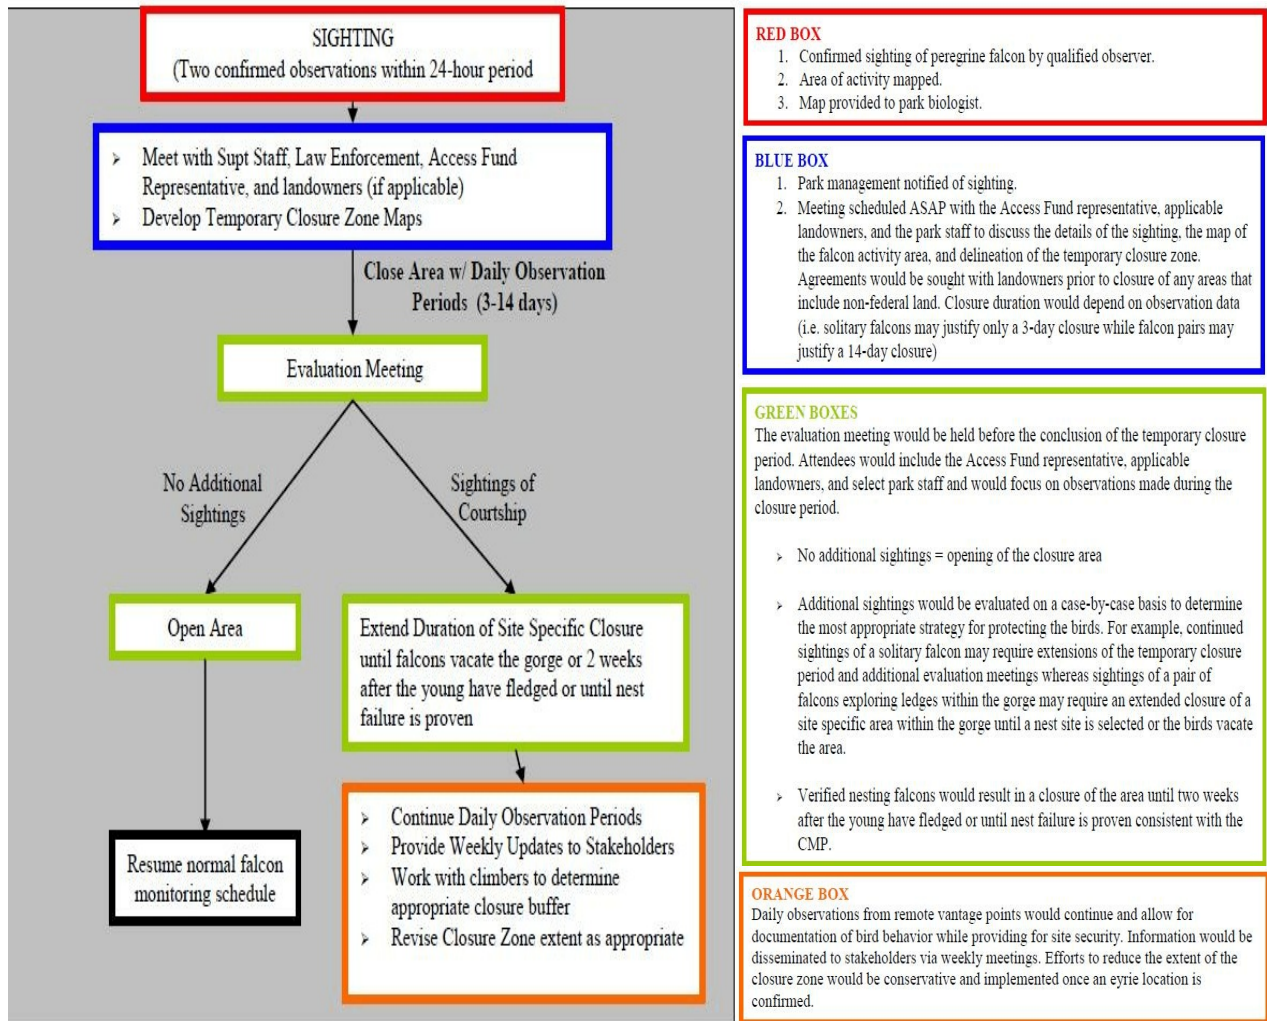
SIGHTING
(Two confirmed observations within 24-hour period

- Meet with Supt Staff, Law Enforcement, Access Fund Representative, and landowners (if applicable)
- Develop Temporary Closure Zone Maps

Close Area w/ Daily Observation Periods (3-14 days)

Evaluation Meeting

No Additional Sightings

Sightings of Courtship

Open Area

Extend Duration of Site Specific Closure until falcons vacate the gorge or 2 weeks after the young have fledged or until nest failure is proven

Resume normal falcon monitoring schedule

- Continue Daily Observation Periods
- Provide Weekly Updates to Stakeholders
- Work with climbers to determine appropriate closure buffer
- Revise Closure Zone extent as appropriate

RED BOX
1. Confirmed sighting of peregrine falcon by qualified observer.
2. Area of activity mapped.
3. Map provided to park biologist.

BLUE BOX
1. Park management notified of sighting.
2. Meeting scheduled ASAP with the Access Fund representative, applicable landowners, and the park staff to discuss the details of the sighting, the map of the falcon activity area, and delineation of the temporary closure zone. Agreements would be sought with landowners prior to closure of any areas that include non-federal land. Closure duration would depend on observation data (i.e. solitary falcons may justify only a 3-day closure while falcon pairs may justify a 14-day closure)

GREEN BOXES
The evaluation meeting would be held before the conclusion of the temporary closure period. Attendees would include the Access Fund representative, applicable landowners, and select park staff and would focus on observations made during the closure period.

- No additional sightings = opening of the closure area

- Additional sightings would be evaluated on a case-by-case basis to determine the most appropriate strategy for protecting the birds. For example, continued sightings of a solitary falcon may require extensions of the temporary closure period and additional evaluation meetings whereas sightings of a pair of falcons exploring ledges within the gorge may require an extended closure of a site specific area within the gorge until a nest site is selected or the birds vacate the area.

- Verified nesting falcons would result in a closure of the area until two weeks after the young have fledged or until nest failure is proven consistent with the CMP.

ORANGE BOX
Daily observations from remote vantage points would continue and allow for documentation of bird behavior while providing for site security. Information would be disseminated to stakeholders via weekly meetings. Efforts to reduce the extent of the closure zone would be conservative and implemented once an eyrie location is confirmed.